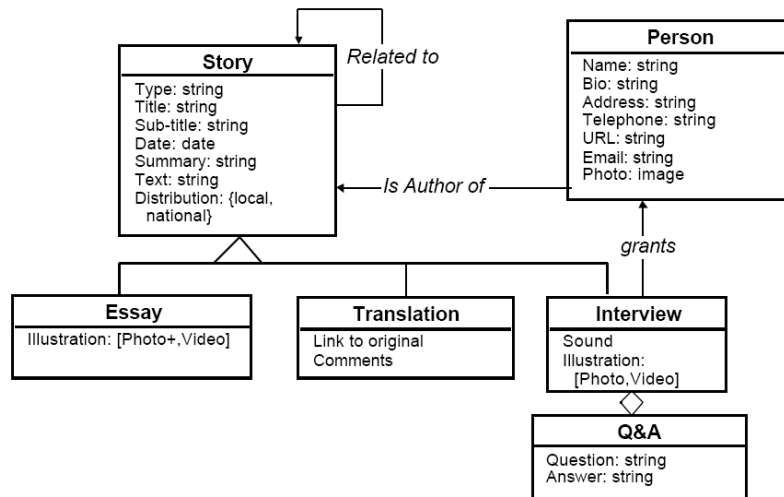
Story

Type: string
Title: string
Sub-title: string
Date: date
Summary: string
Text: string
Distribution: {local, national}

Related to

Person

Name: string
Bio: string
Address: string
Telephone: string
URL: string
Email: string
Photo: image

Is Author of

grants

Essay

Illustration: [Photo+,Video]

Translation

Link to original
Comments

Interview

Sound
Illustration: [Photo,Video]

Q&A

Question: string
Answer: string